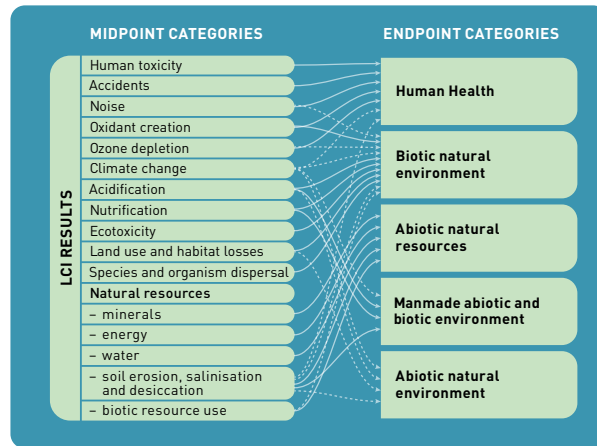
MIDPOINT CATEGORIES

ENDPOINT CATEGORIES

LCI RESULTS

Human toxicity
Accidents
Noise
Oxidant creation
Ozone depletion
Climate change
Acidification
Nutrification
Ecotoxicity
Land use and habitat losses
Species and organism dispersal
Natural resources
– minerals
– energy
– water
– soil erosion, salinisation and desiccation
– biotic resource use

Human Health

Biotic natural environment

Abiotic natural resources

Manmade abiotic and biotic environment

Abiotic natural environment